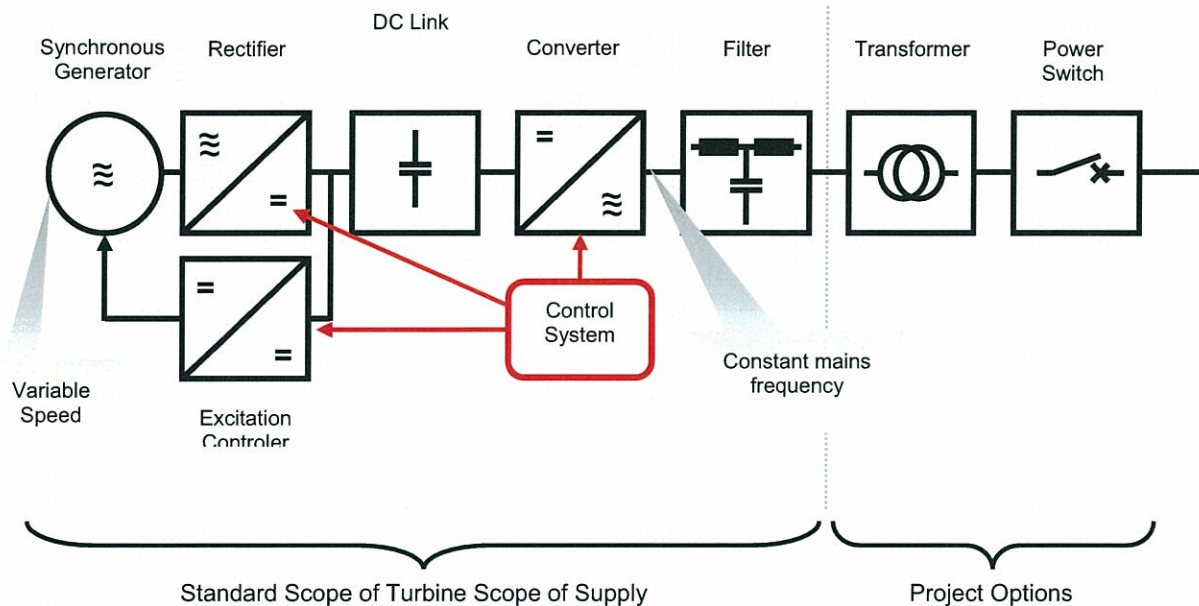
DC Link

Synchronous Generator

Rectifier

Converter

Filter

Transformer

Power Switch

≈

≈

=

=

≈

=

=

Control System

Constant mains frequency

Variable Speed

Excitation Controler

Standard Scope of Turbine Scope of Supply

Project Options